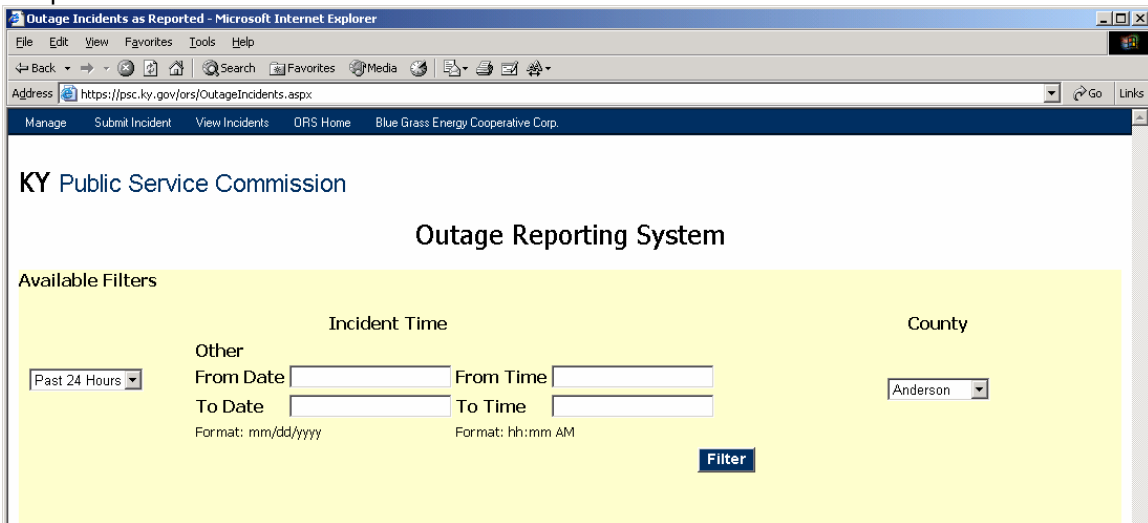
Outage Incidents as Reported - Microsoft Internet Explorer

File Edit View Favorites Tools Help

Back Search Favorites Media

Address https://psc.ky.gov/ors/OutageIncidents.aspx Go Links

Manage Submit Incident View Incidents ORS Home Blue Grass Energy Cooperative Corp.

KY Public Service Commission

Outage Reporting System

Available Filters

Incident Time

County

Past 24 Hours

Other

From Date

From Time

To Date

To Time

Format: mm/dd/yyyy

Format: hh:mm AM

Anderson

Filter